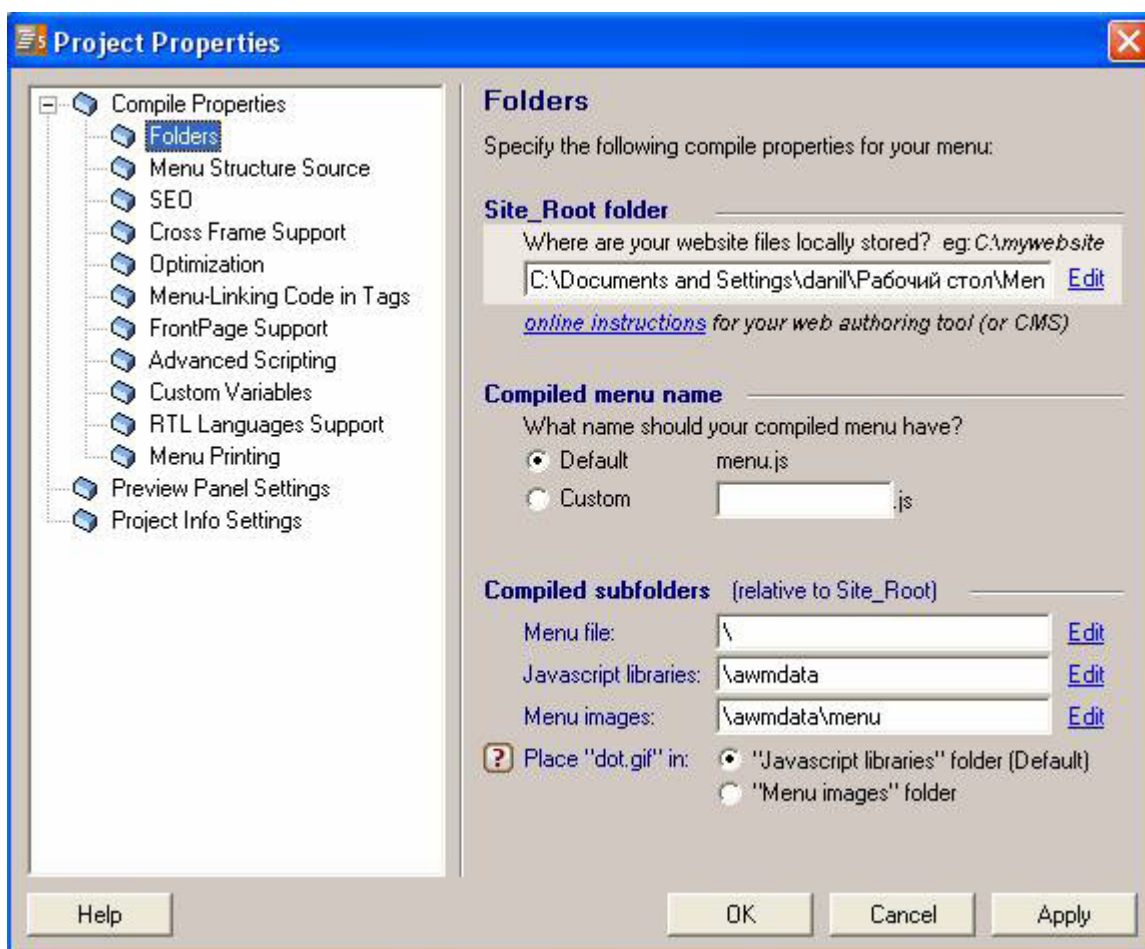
Project Properties

Compile Properties
Folders
Menu Structure Source
SEO
Cross Frame Support
Optimization
Menu-Linking Code in Tags
FrontPage Support
Advanced Scripting
Custom Variables
RTL Languages Support
Menu Printing
Preview Panel Settings
Project Info Settings

Folders

Specify the following compile properties for your menu:

Site_Root folder

Where are your website files locally stored? eg: C:\mywebsite

C:\Documents and Settings\danil\Рабочий стол\Men Edit

online instructions for your web authoring tool (or CMS)

Compiled menu name

What name should your compiled menu have?

Default menu.js

Custom .js

Compiled subfolders (relative to Site_Root)

Menu file: \ Edit

Javascript libraries: \awmdata Edit

Menu images: \awmdata\menu Edit

? Place "dot.gif" in: "Javascript libraries" folder (Default)

"Menu images" folder

Help

OK

Cancel

Apply